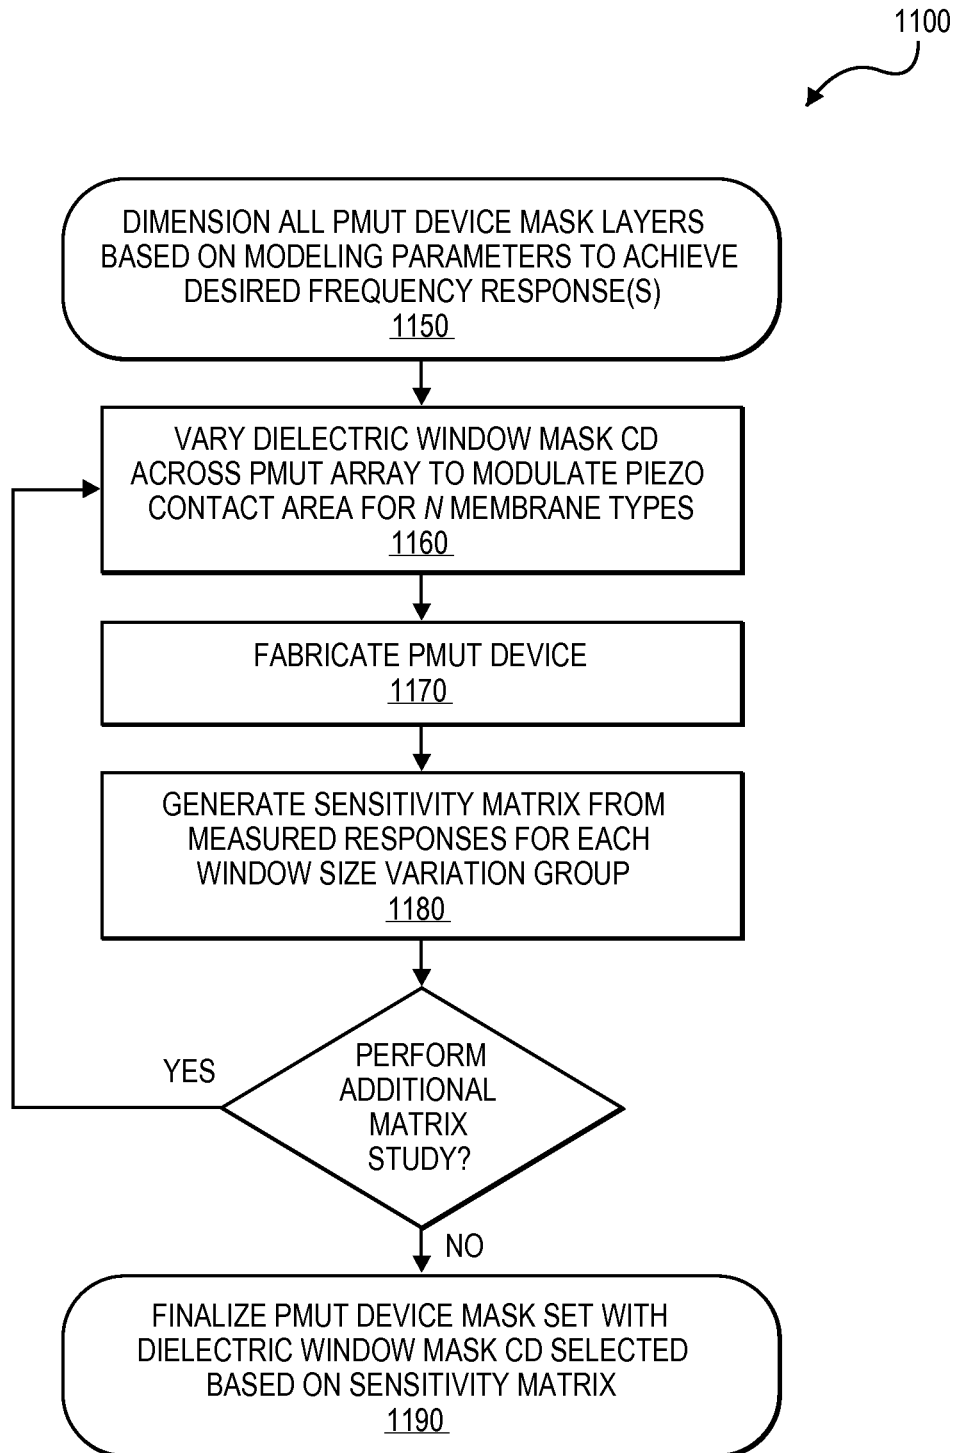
1100

DIMENSION ALL PMUT DEVICE MASK LAYERS BASED ON MODELING PARAMETERS TO ACHIEVE DESIRED FREQUENCY RESPONSE(S)
1150

VARY DIELECTRIC WINDOW MASK CD ACROSS PMUT ARRAY TO MODULATE PIEZO CONTACT AREA FOR *N* MEMBRANE TYPES
1160

FABRICATE PMUT DEVICE
1170

GENERATE SENSITIVITY MATRIX FROM MEASURED RESPONSES FOR EACH WINDOW SIZE VARIATION GROUP
1180

PERFORM ADDITIONAL MATRIX STUDY?

YES

NO

FINALIZE PMUT DEVICE MASK SET WITH DIELECTRIC WINDOW MASK CD SELECTED BASED ON SENSITIVITY MATRIX
1190